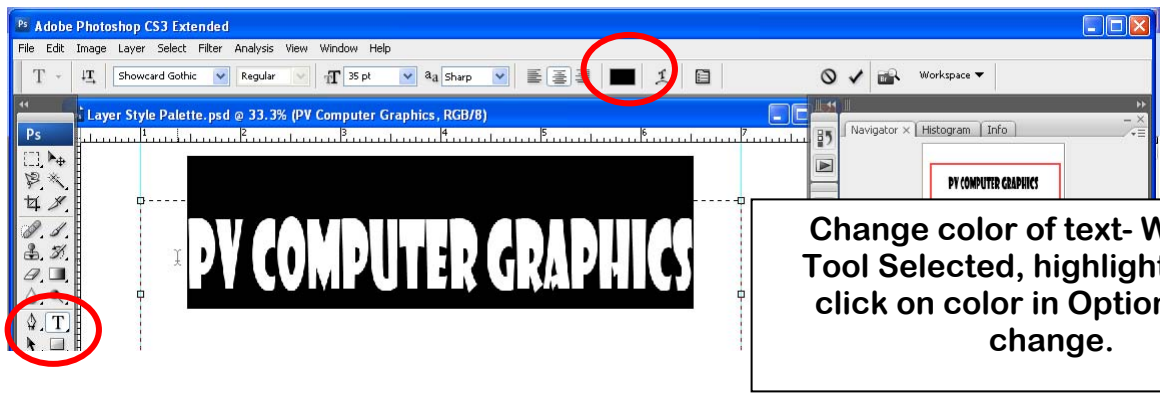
Ps Adobe Photoshop CS3 Extended

File Edit Image Layer Select Filter Analysis View Window Help

Showcard Gothic Regular 35 pt $a_a$ Sharp

Workspace ▼

Layer Style Palette.psd @ 33.3% (PV Computer Graphics, RGB/8)

Ps

Navigator × Histogram Info

PV COMPUTER GRAPHICS

PV COMPUTER GRAPHICS

Change color of text- W
Tool Selected, highlight
click on color in Optior
change.